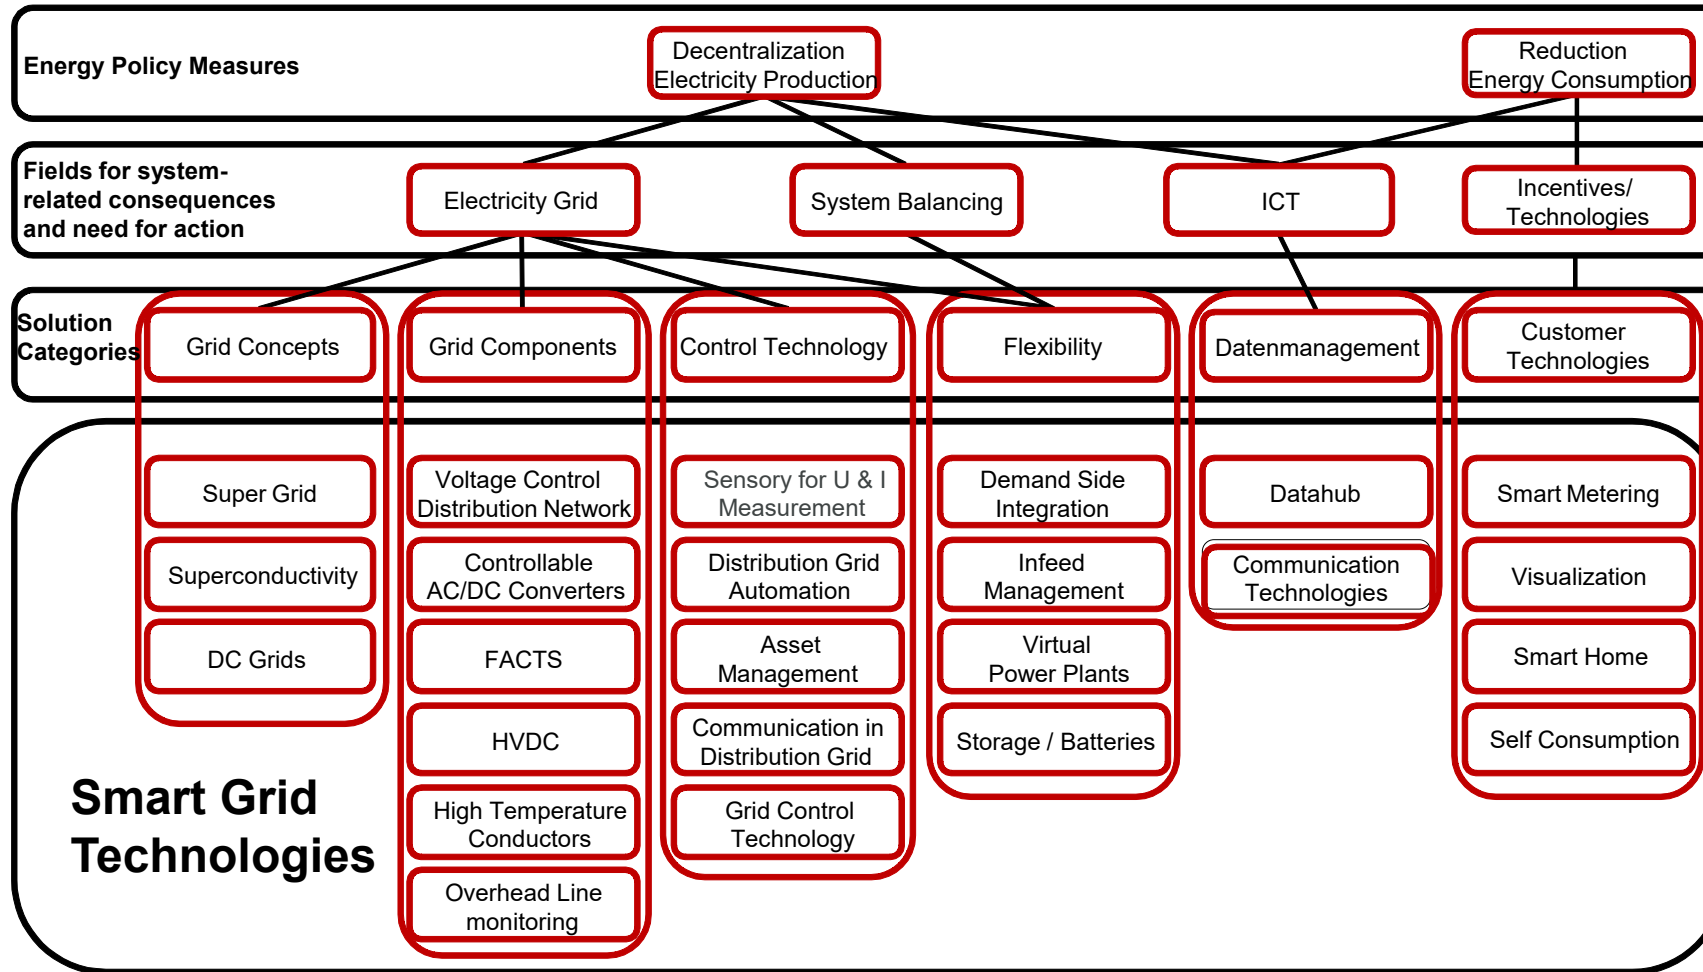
Energy Policy Measures

Decentralization Electricity Production

Reduction Energy Consumption

Fields for system-related consequences and need for action

Electricity Grid

System Balancing

ICT

Incentives/ Technologies

Solution Categories

Grid Concepts

Grid Components

Control Technology

Flexibility

Datenmanagement

Customer Technologies

Super Grid

Superconductivity

DC Grids

Voltage Control Distribution Network

Controllable AC/DC Converters

FACTS

HVDC

High Temperature Conductors

Overhead Line monitoring

Sensory for U & I Measurement

Distribution Grid Automation

Asset Management

Communication in Distribution Grid

Grid Control Technology

Demand Side Integration

Infeed Management

Virtual Power Plants

Storage / Batteries

Datahub

Communication Technologies

Smart Metering

Visualization

Smart Home

Self Consumption

Smart Grid Technologies